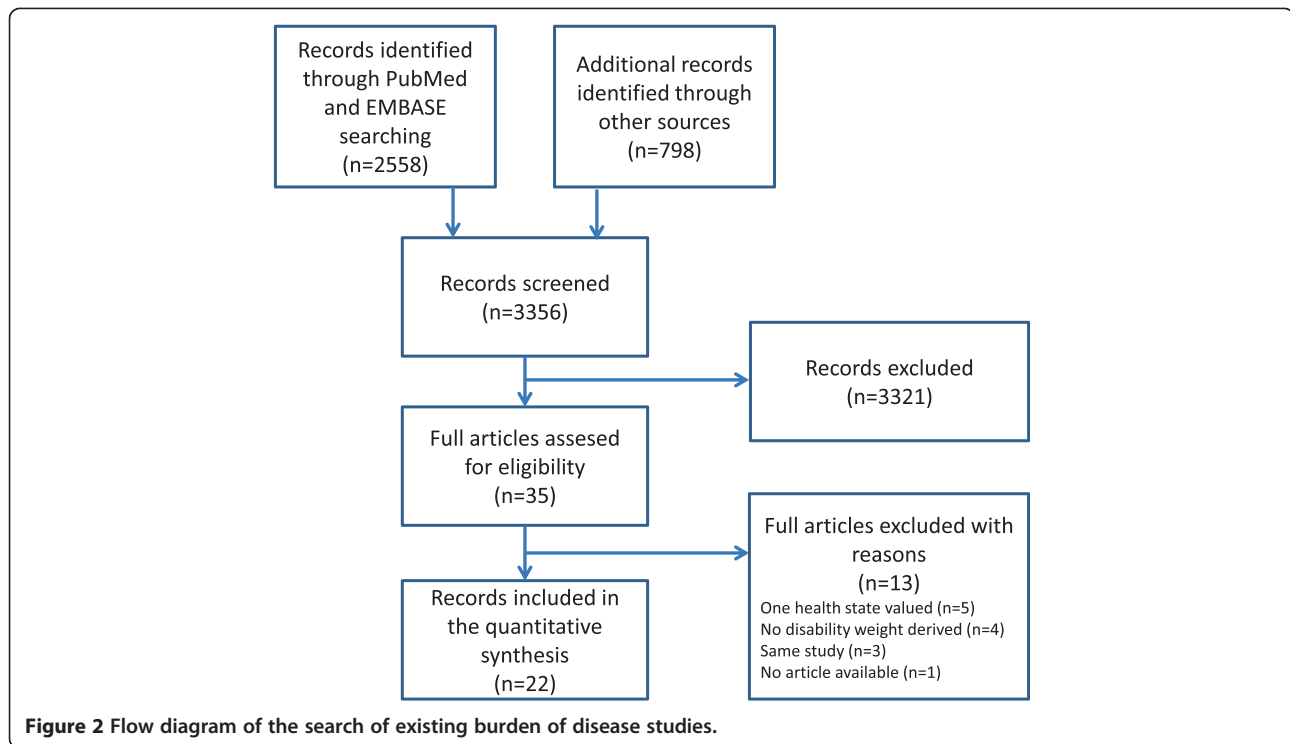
Records identified through PubMed and EMBASE searching
(n=2558)

Additional records identified through other sources
(n=798)

Records screened
(n=3356)

Records excluded
(n=3321)

Full articles assesed for eligibility
(n=35)

Full articles excluded with reasons
(n=13)
One health state valued (n=5)
No disability weight derived (n=4)
Same study (n=3)
No article available (n=1)

Records included in the quantitative synthesis
(n=22)

Figure 2 Flow diagram of the search of existing burden of disease studies.